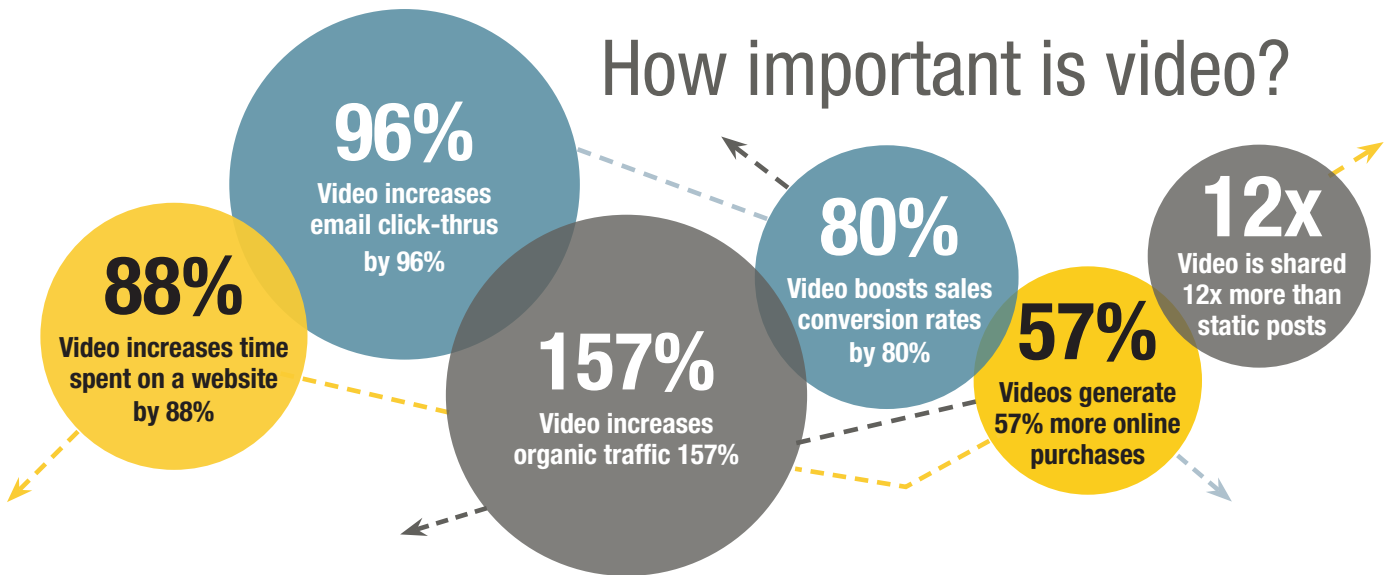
How important is video?

96%
Video increases email click-thrus by 96%

88%
Video increases time spent on a website by 88%

157%
Video increases organic traffic 157%

80%
Video boosts sales conversion rates by 80%

57%
Videos generate 57% more online purchases

12x
Video is shared 12x more than static posts